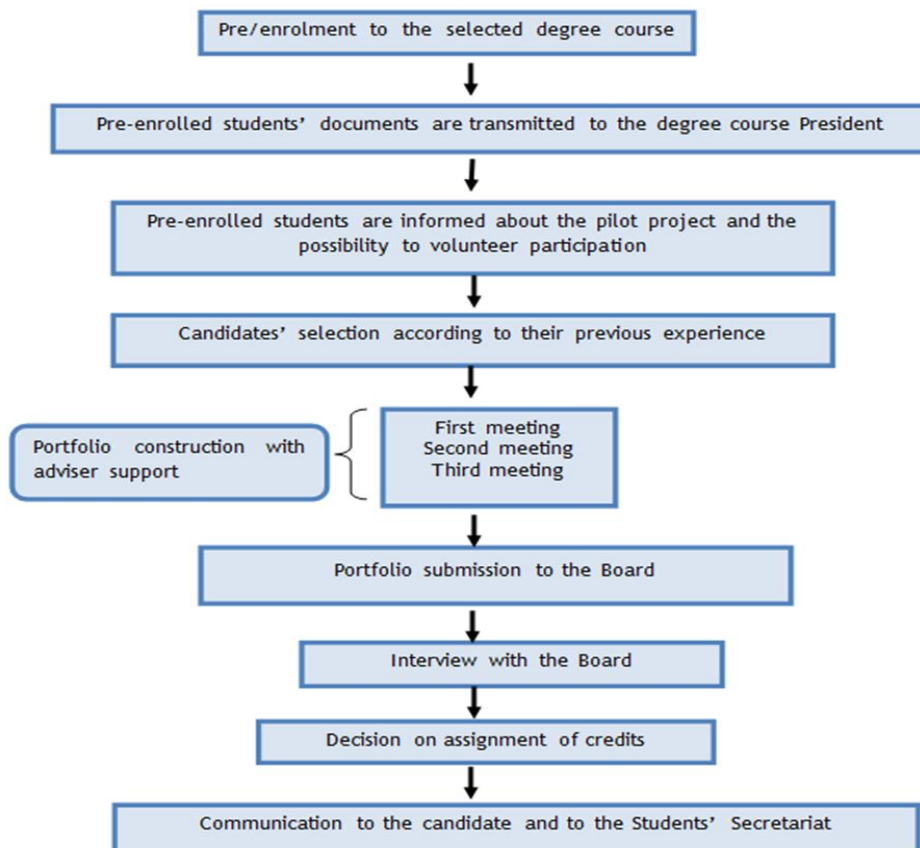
Pre/enrolment to the selected degree course

Pre-enrolled students' documents are transmitted to the degree course President

Pre-enrolled students are informed about the pilot project and the possibility to volunteer participation

Candidates' selection according to their previous experience

Portfolio construction with adviser support

First meeting
Second meeting
Third meeting

Portfolio submission to the Board

Interview with the Board

Decision on assignment of credits

Communication to the candidate and to the Students' Secretariat